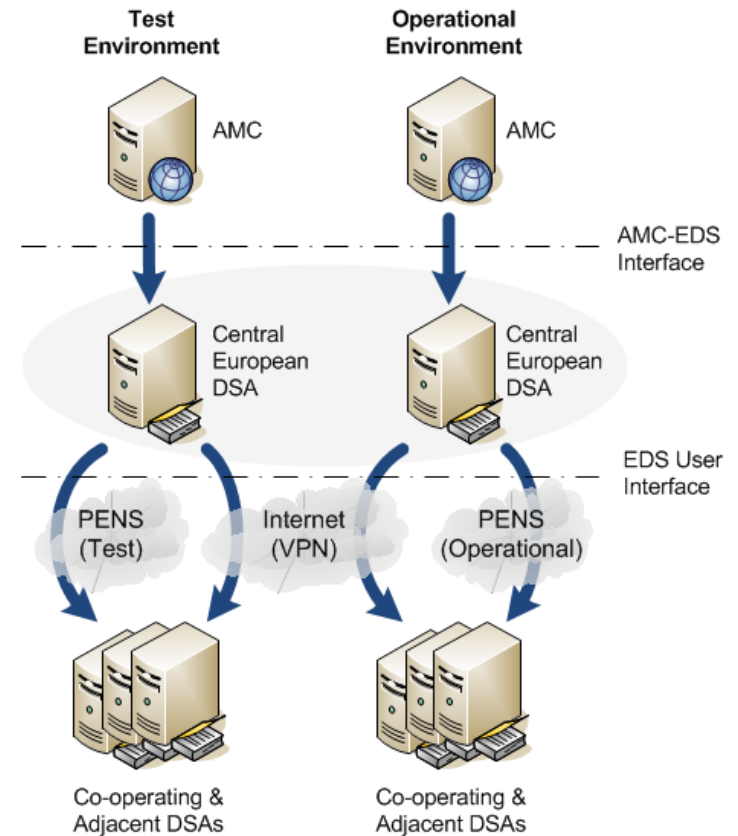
Test Environment

Operational Environment

AMC

AMC

AMC-EDS Interface

Central European DSA

Central European DSA

EDS User Interface

PENS (Test)

Internet (VPN)

PENS (Operational)

Co-operating & Adjacent DSAs

Co-operating & Adjacent DSAs